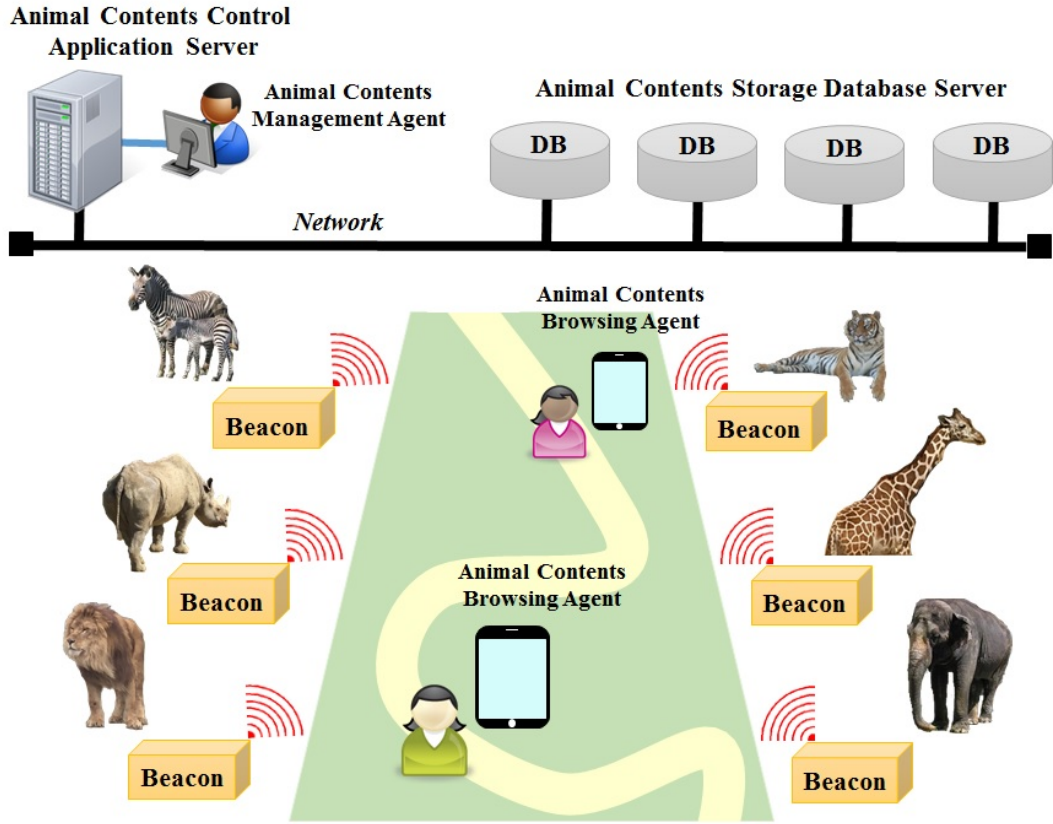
Animal Contents Control Application Server

Animal Contents Management Agent

Animal Contents Storage Database Server

DB

DB

DB

DB

Network

Animal Contents Browsing Agent

Beacon

Beacon

Beacon

Beacon

Beacon

Beacon

Animal Contents Browsing Agent